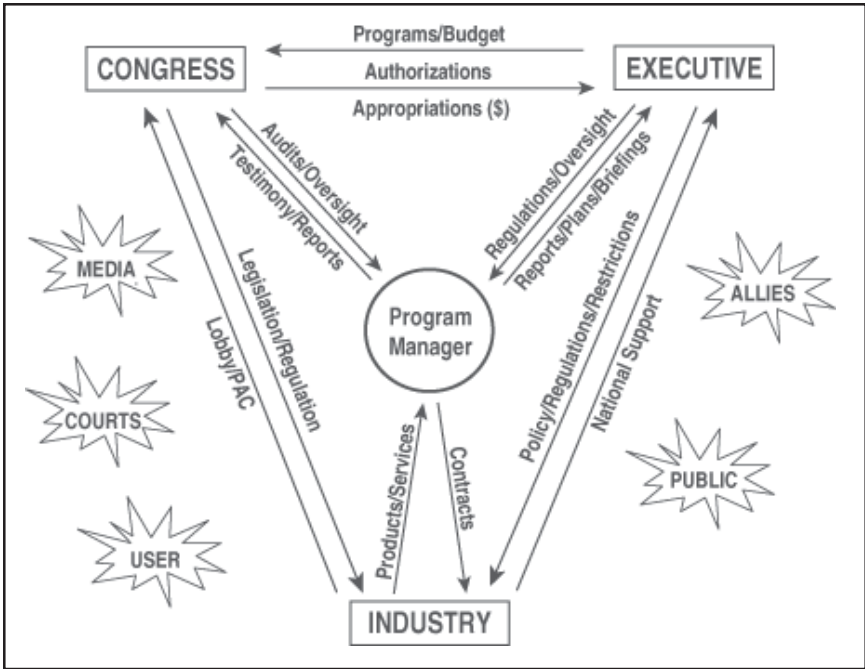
CONGRESS

Programs/Budget

Authorizations

Appropriations ($)

EXECUTIVE

Audits/Oversight

Testimony/Reports

Regulations/Oversight

Reports/Plans/Briefings

MEDIA

Legislation/Regulation

Lobby/PAC

Program Manager

Policy/Regulations/Restrictions

National Support

ALLIES

COURTS

Products/Services

Contracts

PUBLIC

USER

INDUSTRY